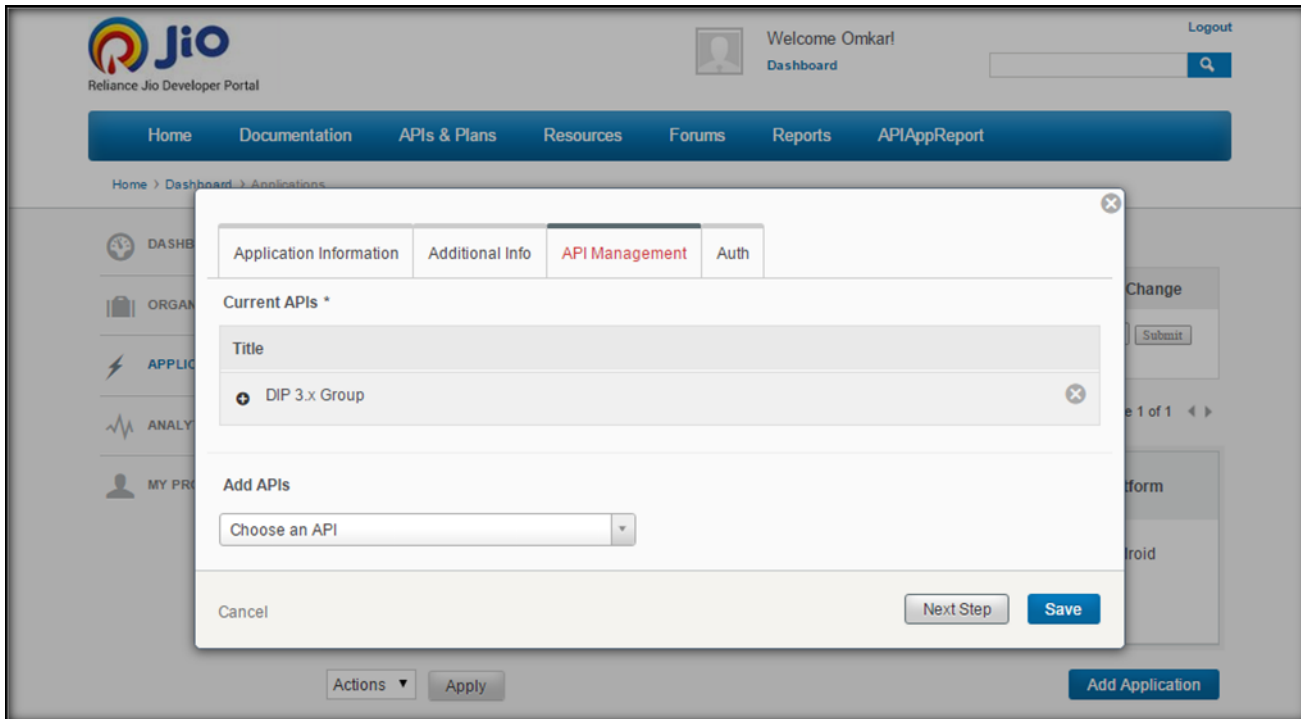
Jio
Reliance Jio Developer Portal

Welcome Omkar!
Dashboard

Logout

Home Documentation APIs & Plans Resources Forums Reports APIAppReport

Home > Dashboard > Applications

DASHB
ORGAN
APPLIC
ANALY
MY PR

Change
Submit
e 1 of 1
tform
roid

Application Information | Additional Info | API Management | Auth

Current APIs *

| Title |
|---|
| DIP 3.x Group |

Add APIs

Choose an API

Cancel

Next Step
Save

Actions
Apply

Add Application